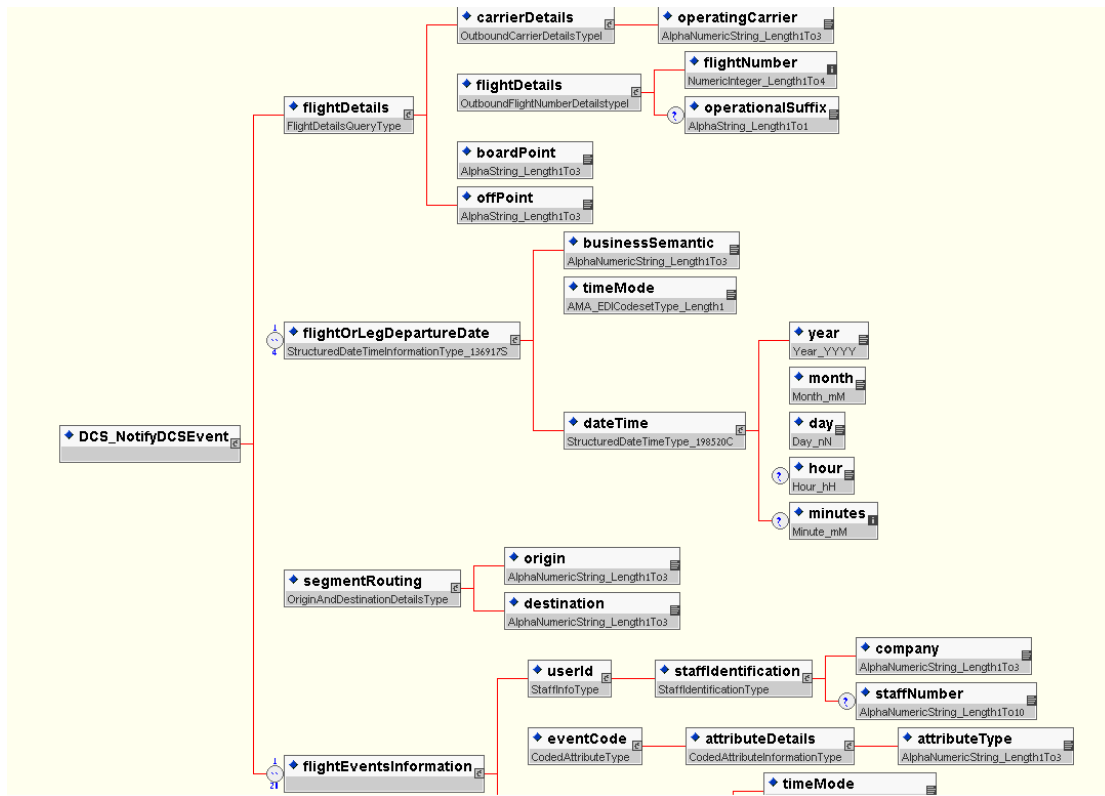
carrierDetails
OutboundCarrierDetailsTypeI

operatingCarrier
AlphaNumericString_Length1To3

flightDetails
FlightDetailsQueryType

flightDetails
OutboundFlightNumberDetailstypeI

flightNumber
NumericInteger_Length1To4

operationalSuffix
AlphaString_Length1To1

boardPoint
AlphaString_Length1To3

offPoint
AlphaString_Length1To3

businessSemantic
AlphaNumericString_Length1To3

timeMode
AMA_EDICodesetType_Length1

1
4
flightOrLegDepartureDate
StructuredDateTimeInformationType_136917S

year
Year_YYYY

month
Month_mM

DCS_NotifyDCSEvent

dateTime
StructuredDateTimeType_198520C

day
Day_nN

hour
Hour_hH

minutes
Minute_mM

segmentRouting
OriginAndDestinationDetailsType

origin
AlphaNumericString_Length1To3

destination
AlphaNumericString_Length1To3

company
AlphaNumericString_Length1To3

userId
StaffInfoType

staffIdentification
StaffIdentificationType

staffNumber
AlphaNumericString_Length1To10

eventCode
CodedAttributeType

attributeDetails
CodedAttributeInformationType

attributeType
AlphaNumericString_Length1To3

1
2
flightEventsInformation

timeMode